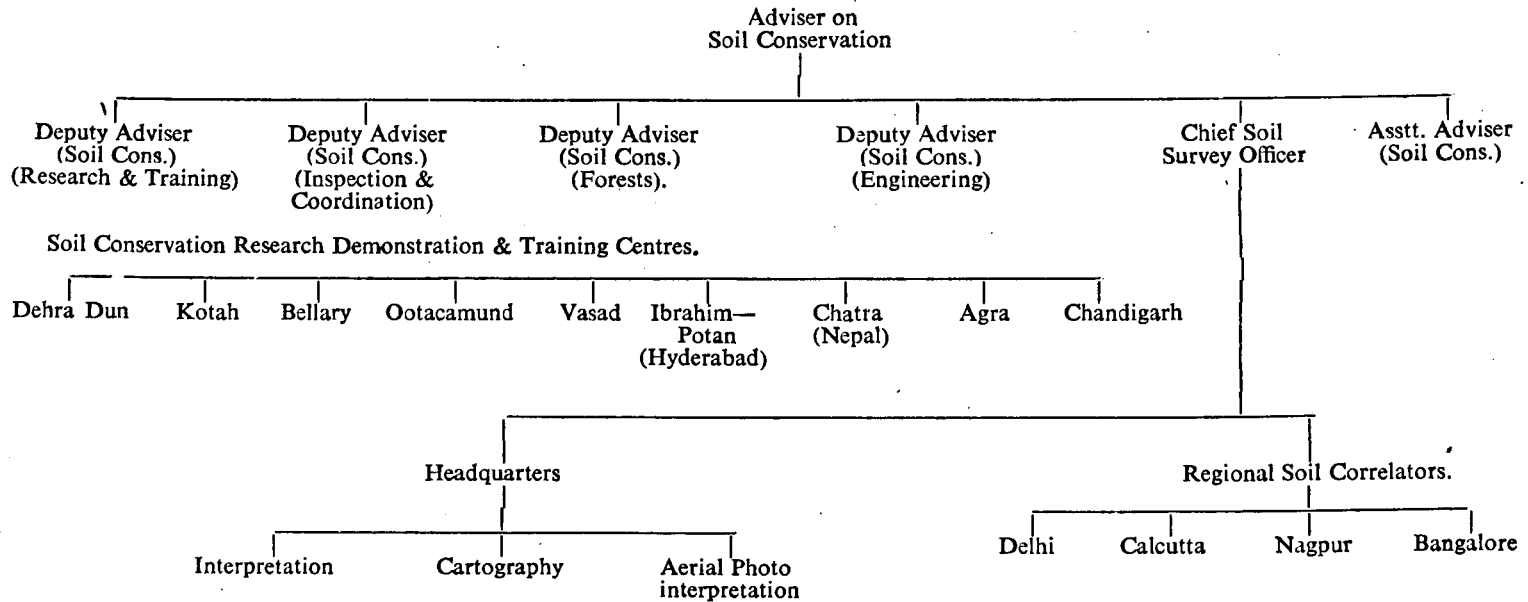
Adviser on Soil Conservation

Deputy Adviser (Soil Cons.) (Research & Training)

Deputy Adviser (Soil Cons.) (Inspection & Coordination)

Deputy Adviser (Soil Cons.) (Forests).

Deputy Adviser (Soil Cons.) (Engineering)

Chief Soil Survey Officer

Asstt. Adviser (Soil Cons.)

Soil Conservation Research Demonstration & Training Centres.

Dehra Dun

Kotah

Bellary

Ootacamund

Vasad

Ibrahim—Potan (Hyderabad)

Chatra (Nepal)

Agra

Chandigarh

Headquarters

Interpretation

Cartography

Aerial Photo interpretation

Regional Soil Correlators.

Delhi

Calcutta

Nagpur

Bangalore